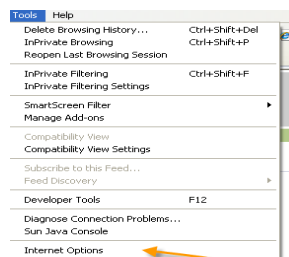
Tools Help

Delete Browsing History... Ctrl+Shift+Del
InPrivate Browsing Ctrl+Shift+P
Reopen Last Browsing Session

InPrivate Filtering Ctrl+Shift+F
InPrivate Filtering Settings

SmartScreen Filter
Manage Add-ons

Compatibility View
Compatibility View Settings

Subscribe to this Feed...
Feed Discovery

Developer Tools F12

Diagnose Connection Problems...
Sun Java Console

Internet Options